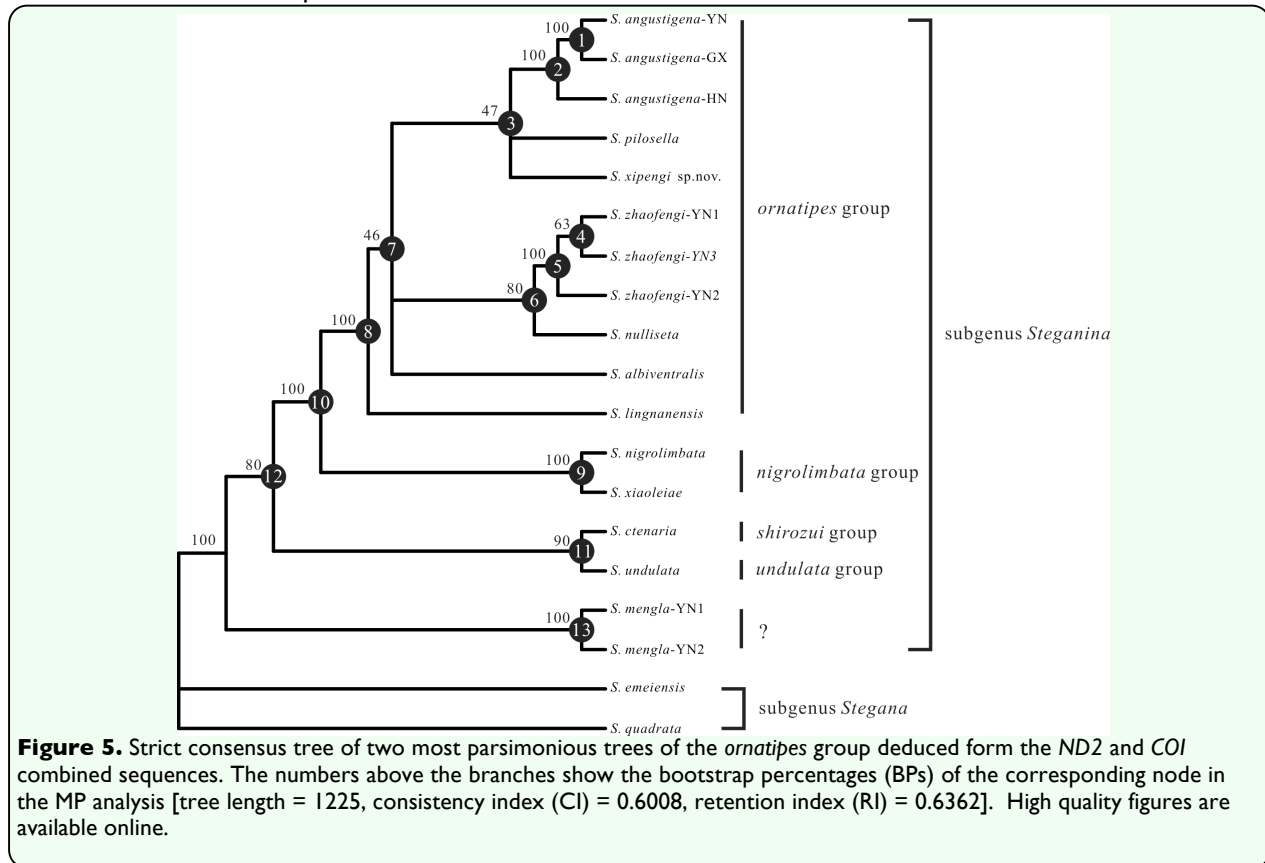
100 S. angustigena-YN
1
100 2 S. angustigena-GX
S. angustigena-HN
47 3
S. pilosella
S. xipengi sp.nov.
63 4 S. zhaofengi-YN1
46 7
100 5 S. zhaofengi-YN3
80 6 S. zhaofengi-YN2
100 8
S. nulliseta
S. albiventralis
100 10
S. lingnanensis
S. nigrolimbata
100 9
80 12
S. xiaoleiae
S. ctenaria
90 11
S. undulata
100
S. mengla-YN1
100 13
S. mengla-YN2
S. emeiensis
S. quadrata

ornatipes group
subgenus Steganina
nigrolimbata group
shirozui group
undulata group
?
subgenus Stegana

**Figure 5.** Strict consensus tree of two most parsimonious trees of the *ornatipes* group deduced form the *ND2* and *COI* combined sequences. The numbers above the branches show the bootstrap percentages (BPs) of the corresponding node in the MP analysis [tree length = 1225, consistency index (CI) = 0.6008, retention index (RI) = 0.6362]. High quality figures are available online.